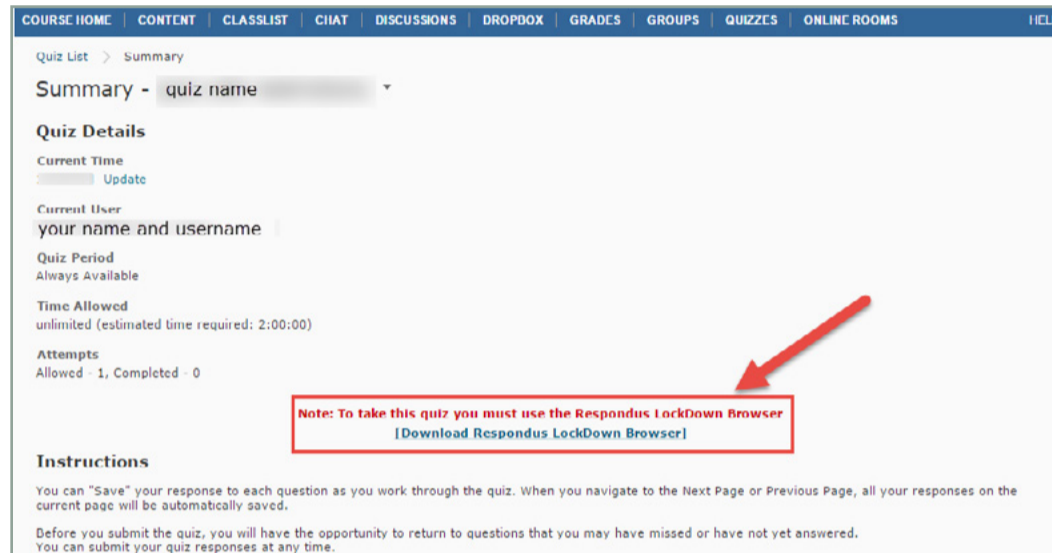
COURSE HOME | CONTENT | CLASSLIST | CHAT | DISCUSSIONS | DROPBOX | GRADES | GROUPS | QUIZZES | ONLINE ROOMS | HEL

Quiz List > Summary

Summary - quiz name

Quiz Details

Current Time
Update

Current User
your name and username

Quiz Period
Always Available

Time Allowed
unlimited (estimated time required: 2:00:00)

Attempts
Allowed - 1, Completed - 0

Note: To take this quiz you must use the Respondus LockDown Browser
[Download Respondus LockDown Browser]

Instructions

You can "Save" your response to each question as you work through the quiz. When you navigate to the Next Page or Previous Page, all your responses on the current page will be automatically saved.

Before you submit the quiz, you will have the opportunity to return to questions that you may have missed or have not yet answered.
You can submit your quiz responses at any time.